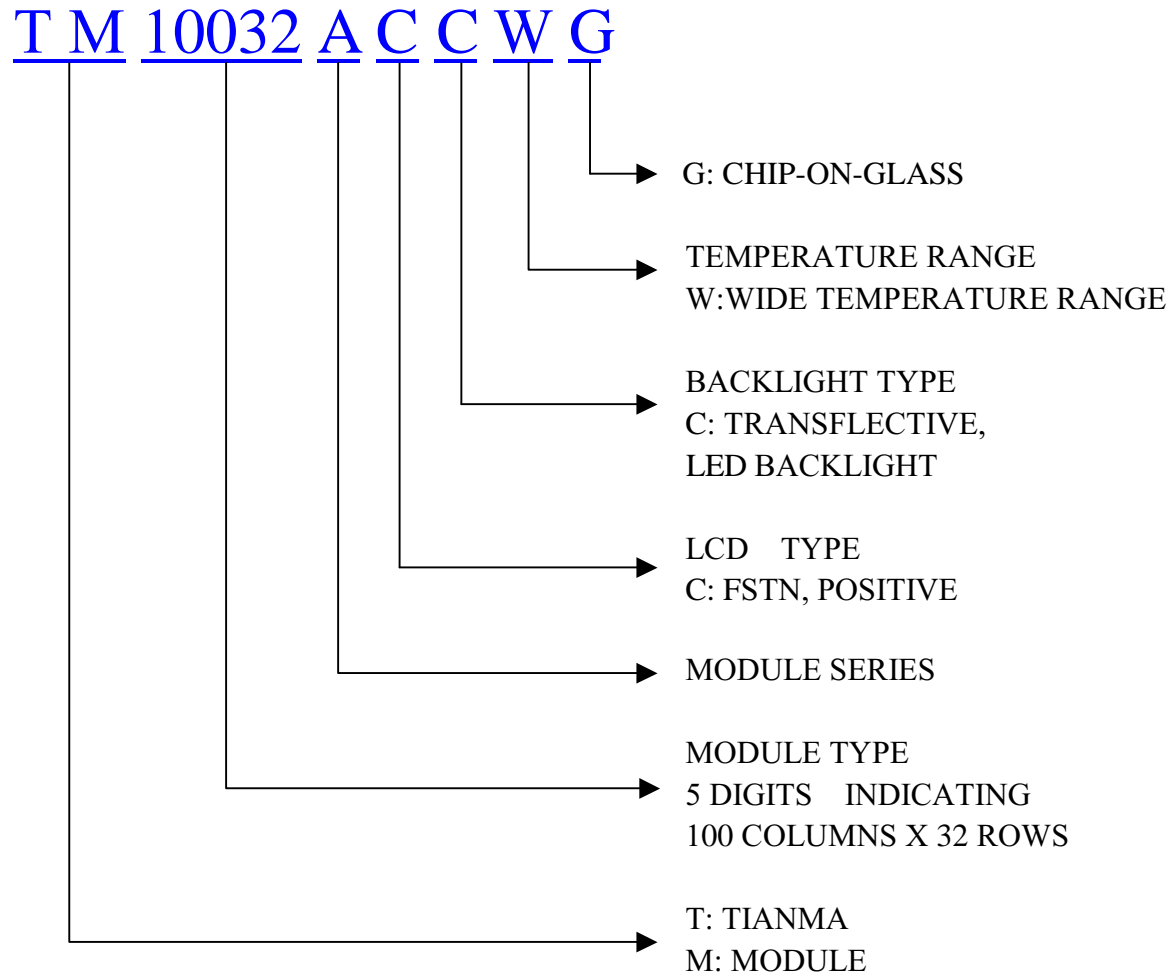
T M 10032 A C C W G

G: CHIP-ON-GLASS

TEMPERATURE RANGE
W:WIDE TEMPERATURE RANGE

BACKLIGHT TYPE
C: TRANSFLECTIVE,
LED BACKLIGHT

LCD TYPE
C: FSTN, POSITIVE

MODULE SERIES

MODULE TYPE
5 DIGITS INDICATING
100 COLUMNS X 32 ROWS

T: TIANMA
M: MODULE